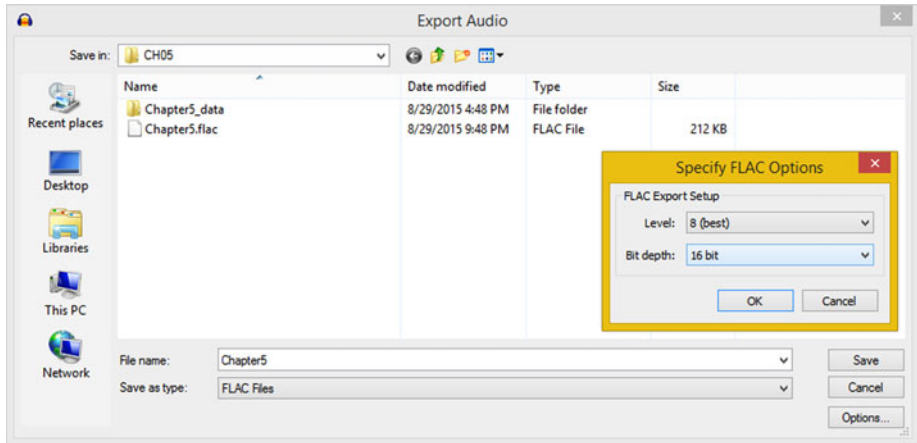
Export Audio

Save in: CH05

Recent places
Desktop
Libraries
This PC
Network

| Name | Date modified | Type | Size |
|---|---|---|---|
| Chapter5_data | 8/29/2015 4:48 PM | File folder | |
| Chapter5.flac | 8/29/2015 9:48 PM | FLAC File | 212 KB |

Specify FLAC Options

FLAC Export Setup

Level: 8 (best)

Bit depth: 16 bit

OK
Cancel

File name: Chapter5

Save as type: FLAC Files

Save
Cancel
Options...